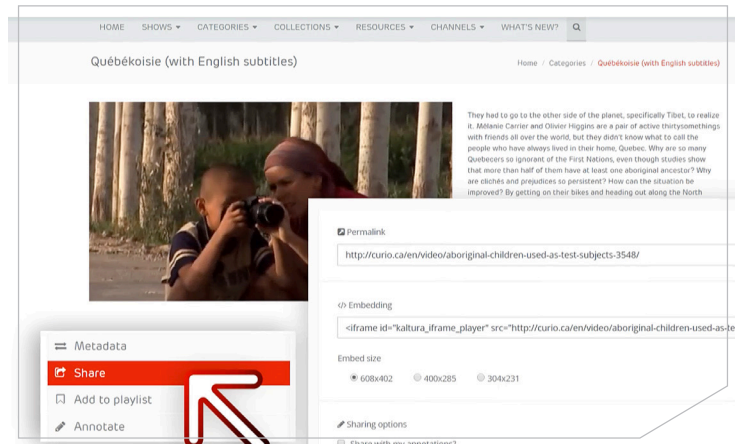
HOME SHOWS ▾ CATEGORIES ▾ COLLECTIONS ▾ RESOURCES ▾ CHANNELS ▾ WHAT'S NEW?

Québékoisie (with English subtitles)

Home / Categories / Québékoisie (with English subtitles)

They had to go to the other side of the planet, specifically Tibet, to realize it. Mélanie Carrier and Olivier Higgins are a pair of active thirtysomethings with friends all over the world, but they didn't know what to call the people who have always lived in their home, Quebec. Why are so many Quebecers so ignorant of the First Nations, even though studies show that more than half of them have at least one aboriginal ancestor? Why are clichés and prejudices so persistent? How can the situation be improved? By getting on their bikes and heading out along the North

Permalink

http://curio.ca/en/video/aboriginal-children-used-as-test-subjects-3548/

Embedding

<iframe id="kaltura_iframe_player" src="http://curio.ca/en/video/aboriginal-children-used-as-te

Embed size

608x402 400x285 304x231

Sharing options

Share with my annotations?

Metadata

Share

Add to playlist

Annotate